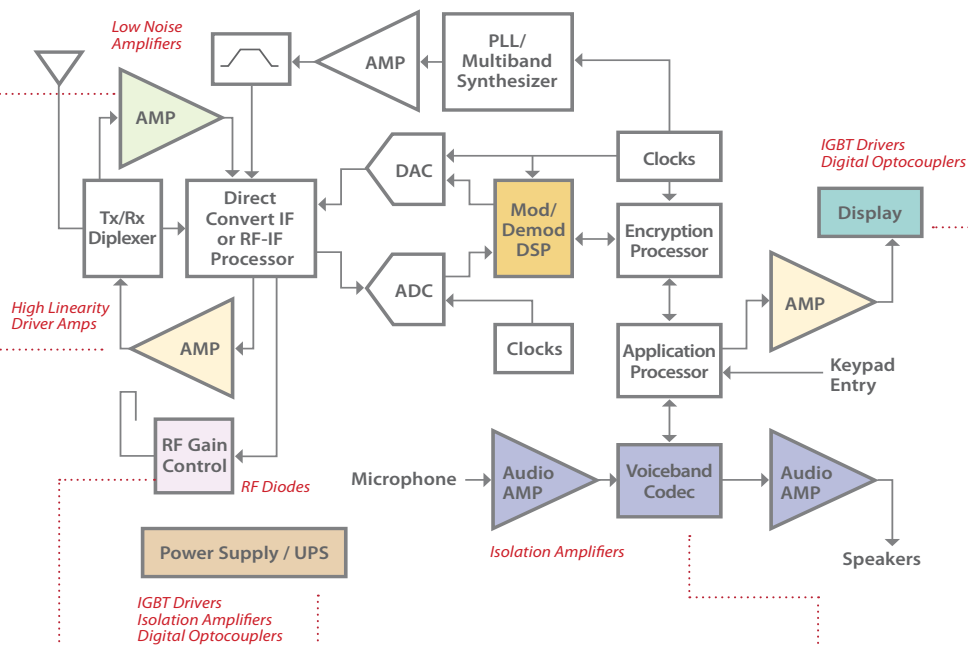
Low Noise Amplifiers

AMP

PLL/ Multiband Synthesizer

AMP

Clocks

IGBT Drivers Digital Optocouplers

DAC

Tx/Rx Diplexer

Direct Convert IF or RF-IF Processor

Mod/ Demod DSP

Encryption Processor

Display

ADC

High Linearity Driver Amps

AMP

Clocks

AMP

Application Processor

Keypad Entry

RF Gain Control

RF Diodes

Microphone

Audio AMP

Voiceband Codec

Audio AMP

Power Supply / UPS

Isolation Amplifiers

Speakers

IGBT Drivers Isolation Amplifiers Digital Optocouplers